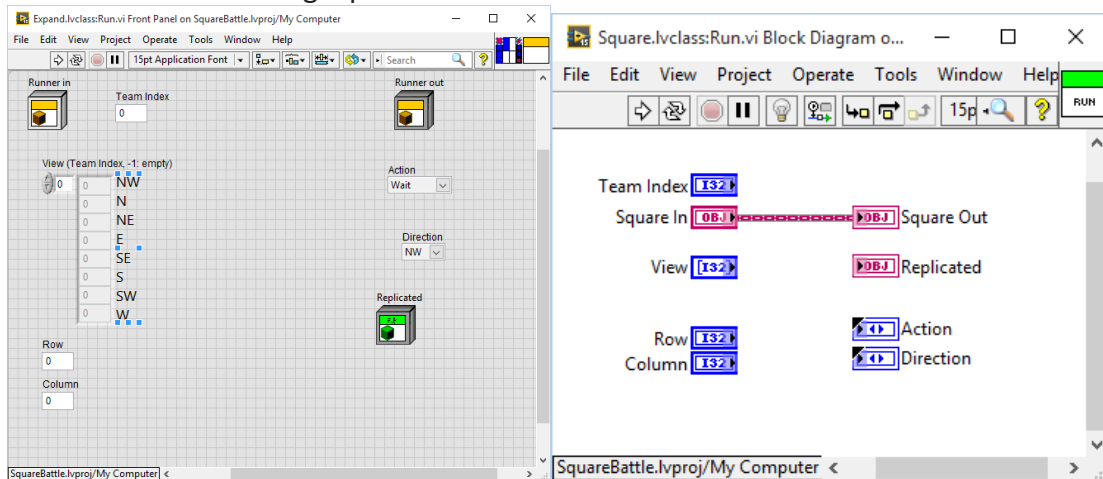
Expand.lvclass:Run.vi Front Panel on SquareBattle.lvproj/My Computer

File Edit View Project Operate Tools Window Help

15pt Application Font

Search

Runner in

Team Index
0

Runner out

View (Team Index, -1: empty)
0

| 0 | NW |
|---|---|
| 0 | N |
| 0 | NE |
| 0 | E |
| 0 | SE |
| 0 | S |
| 0 | SW |
| 0 | W |

Action
Wait

Direction
NW

Replicated

Row
0

Column
0

SquareBattle.lvproj/My Computer

Square.lvclass:Run.vi Block Diagram o...

File Edit View Project Operate Tools Window Help

15p

RUN

Team Index I32

Square In OBJ

OBJ Square Out

View I32

OBJ Replicated

Row I32

Column I32

Action

Direction

SquareBattle.lvproj/My Computer